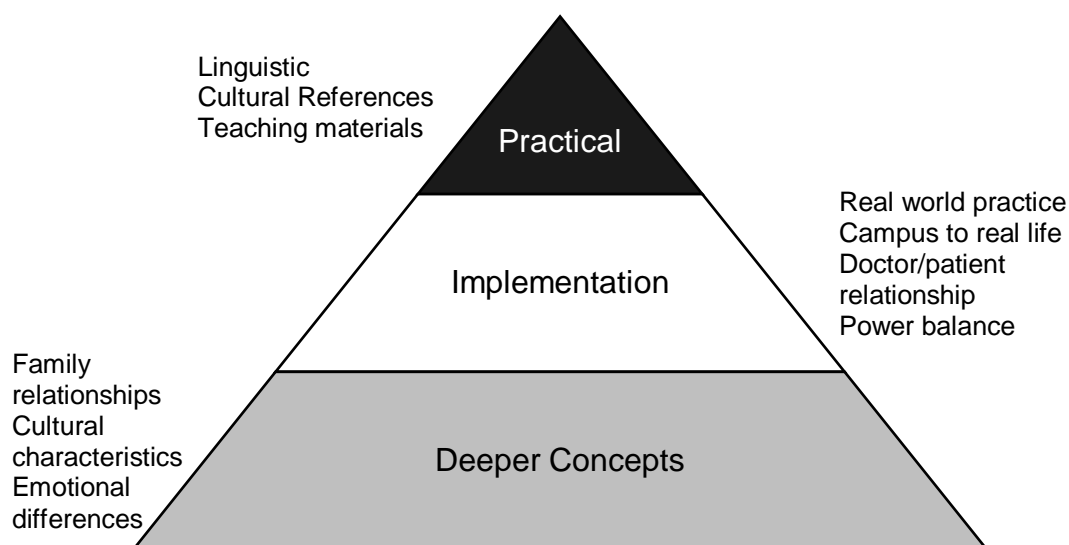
Linguistic
Cultural References
Teaching materials

Practical

Real world practice
Campus to real life
Doctor/patient relationship
Power balance

Implementation

Family relationships
Cultural characteristics
Emotional differences

Deeper Concepts